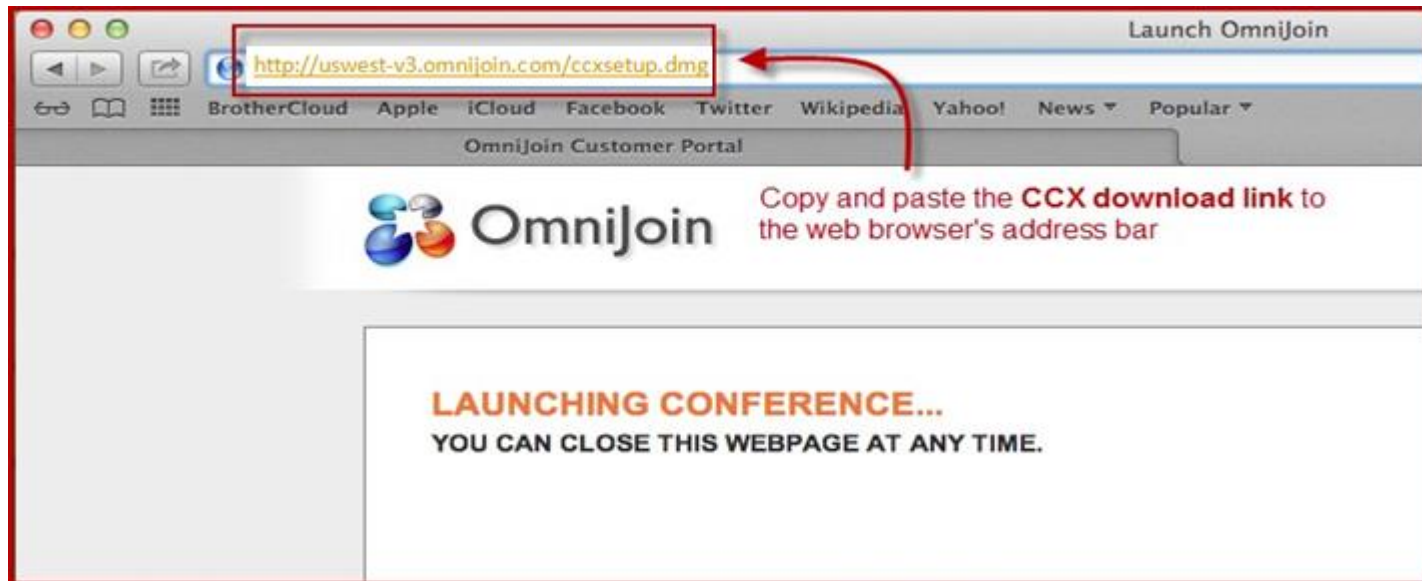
Launch OmniJoin

http://uswest-v3.omnijoin.com/ccxsetup.dmg

BrotherCloud Apple iCloud Facebook Twitter Wikipedia Yahoo! News ▾ Popular ▾

OmniJoin Customer Portal

OmniJoin

Copy and paste the **CCX download link** to the web browser's address bar

LAUNCHING CONFERENCE...
YOU CAN CLOSE THIS WEBPAGE AT ANY TIME.